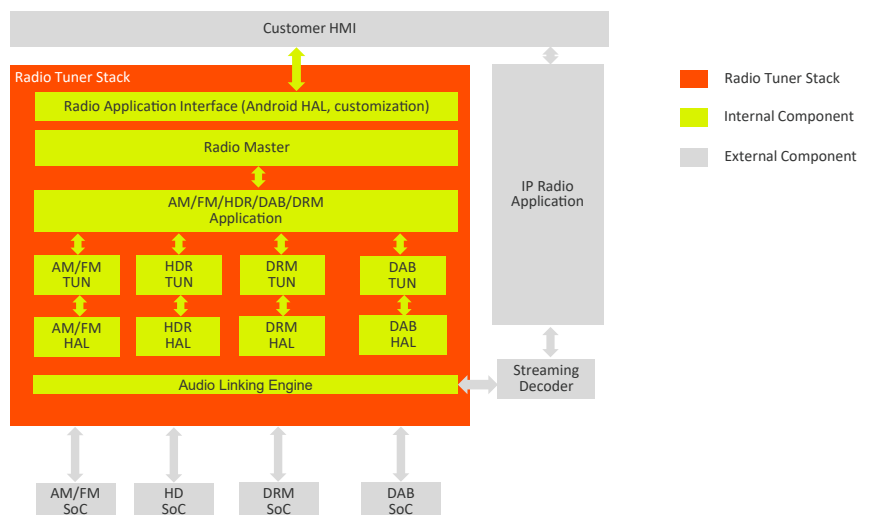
Customer HMI

Radio Tuner Stack

Radio Application Interface (Android HAL, customization)

Radio Master

AM/FM/HDR/DAB/DRM Application

AM/FM TUN

HDR TUN

DRM TUN

DAB TUN

AM/FM HAL

HDR HAL

DRM HAL

DAB HAL

Audio Linking Engine

IP Radio Application

Streaming Decoder

AM/FM SoC

HD SoC

DRM SoC

DAB SoC

Radio Tuner Stack

Internal Component

External Component